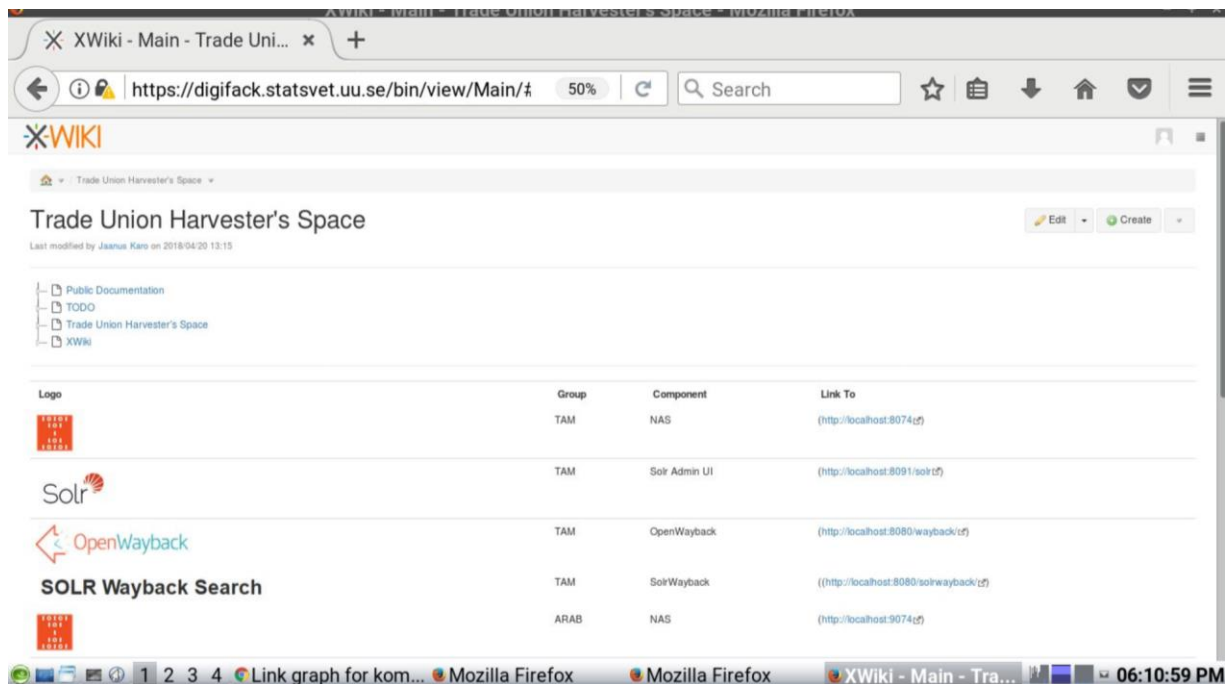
XWiki - Main - Trade Union Harvester's Space - Mozilla Firefox

XWiki - Main - Trade Uni... ×

https://digifack.statsvet.uu.se/bin/view/Main/#

50%

Search

XWIKI

Trade Union Harvester's Space

Trade Union Harvester's Space

Last modified by Jaanus Karo on 2018/04/20 13:15

Edit

Create

Public Documentation
TODO
Trade Union Harvester's Space
XWiki

| Logo | Group | Component | Link To |
|---|---|---|---|
| 10101 101 1 101 10101 | TAM | NAS | (http://localhost:8074) |
| Solr | TAM | Solr Admin UI | (http://localhost:8091/solr) |
| OpenWayback | TAM | OpenWayback | (http://localhost:8080/wayback/) |
| SOLR Wayback Search | TAM | SolrWayback | ((http://localhost:8080/solrwayback/) |
| 10101 101 1 101 10101 | ARAB | NAS | (http://localhost:9074) |

1 2 3 4 Link graph for kom... Mozilla Firefox Mozilla Firefox XWiki - Main - Tra... 06:10:59 PM